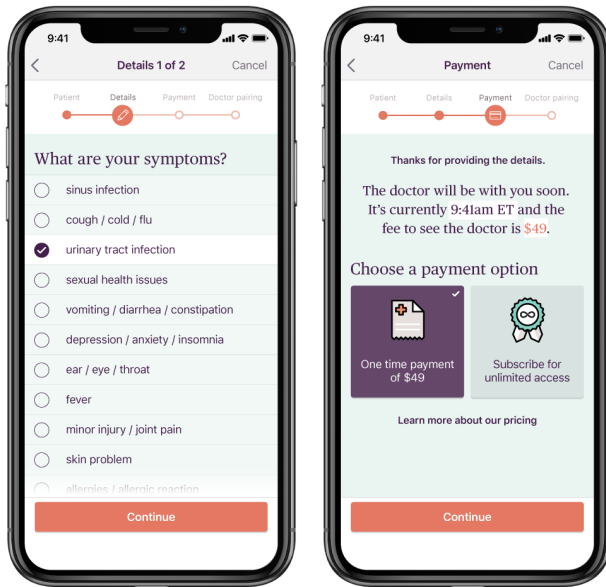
9:41

Details 1 of 2 Cancel

Patient Details Payment Doctor pairing

What are your symptoms?

sinus infection

cough / cold / flu

urinary tract infection

sexual health issues

vomiting / diarrhea / constipation

depression / anxiety / insomnia

ear / eye / throat

fever

minor injury / joint pain

skin problem

allergies / allergic reaction

Continue

9:41

Payment Cancel

Patient Details Payment Doctor pairing

Thanks for providing the details.

The doctor will be with you soon. It's currently 9:41am ET and the fee to see the doctor is $49.

Choose a payment option

One time payment of $49

Subscribe for unlimited access

Learn more about our pricing

Continue